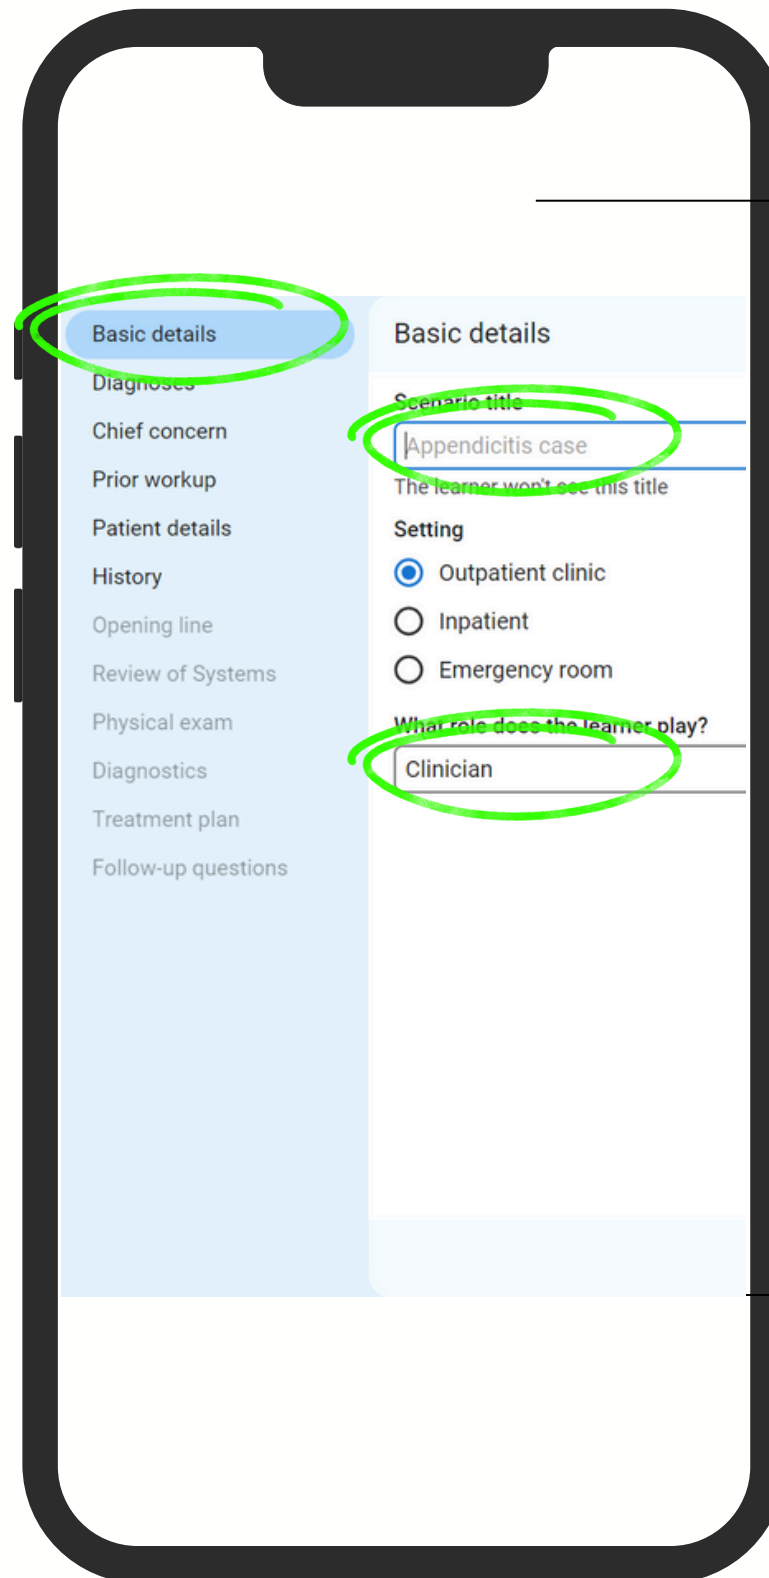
Basic details
Diagnoses
Chief concern
Prior workup
Patient details
History
Opening line
Review of Systems
Physical exam
Diagnostics
Treatment plan
Follow-up questions

Basic details

Scenario title
Appendicitis case
The learner won't see this title

Setting
Outpatient clinic
Inpatient
Emergency room

What role does the learner play?
Clinician